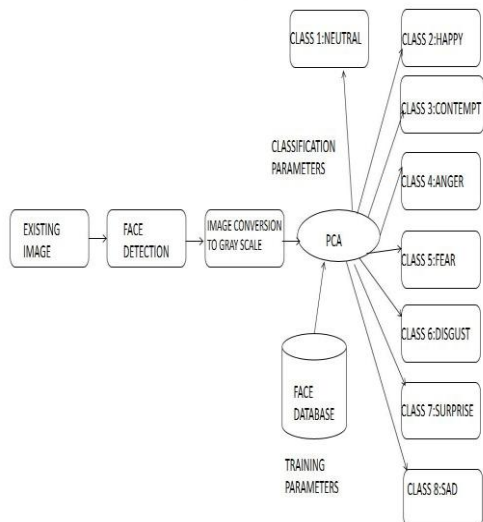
CLASS 1:NEUTRAL

CLASS 2:HAPPY

CLASS 3:CONTEMPT

CLASSIFICATION PARAMETERS

CLASS 4:ANGER

EXISTING IMAGE

FACE DETECTION

IMAGE CONVERSION TO GRAY SCALE

PCA

CLASS 5:FEAR

CLASS 6:DISGUST

FACE DATABASE

CLASS 7:SURPRISE

TRAINING PARAMETERS

CLASS 8:SAD